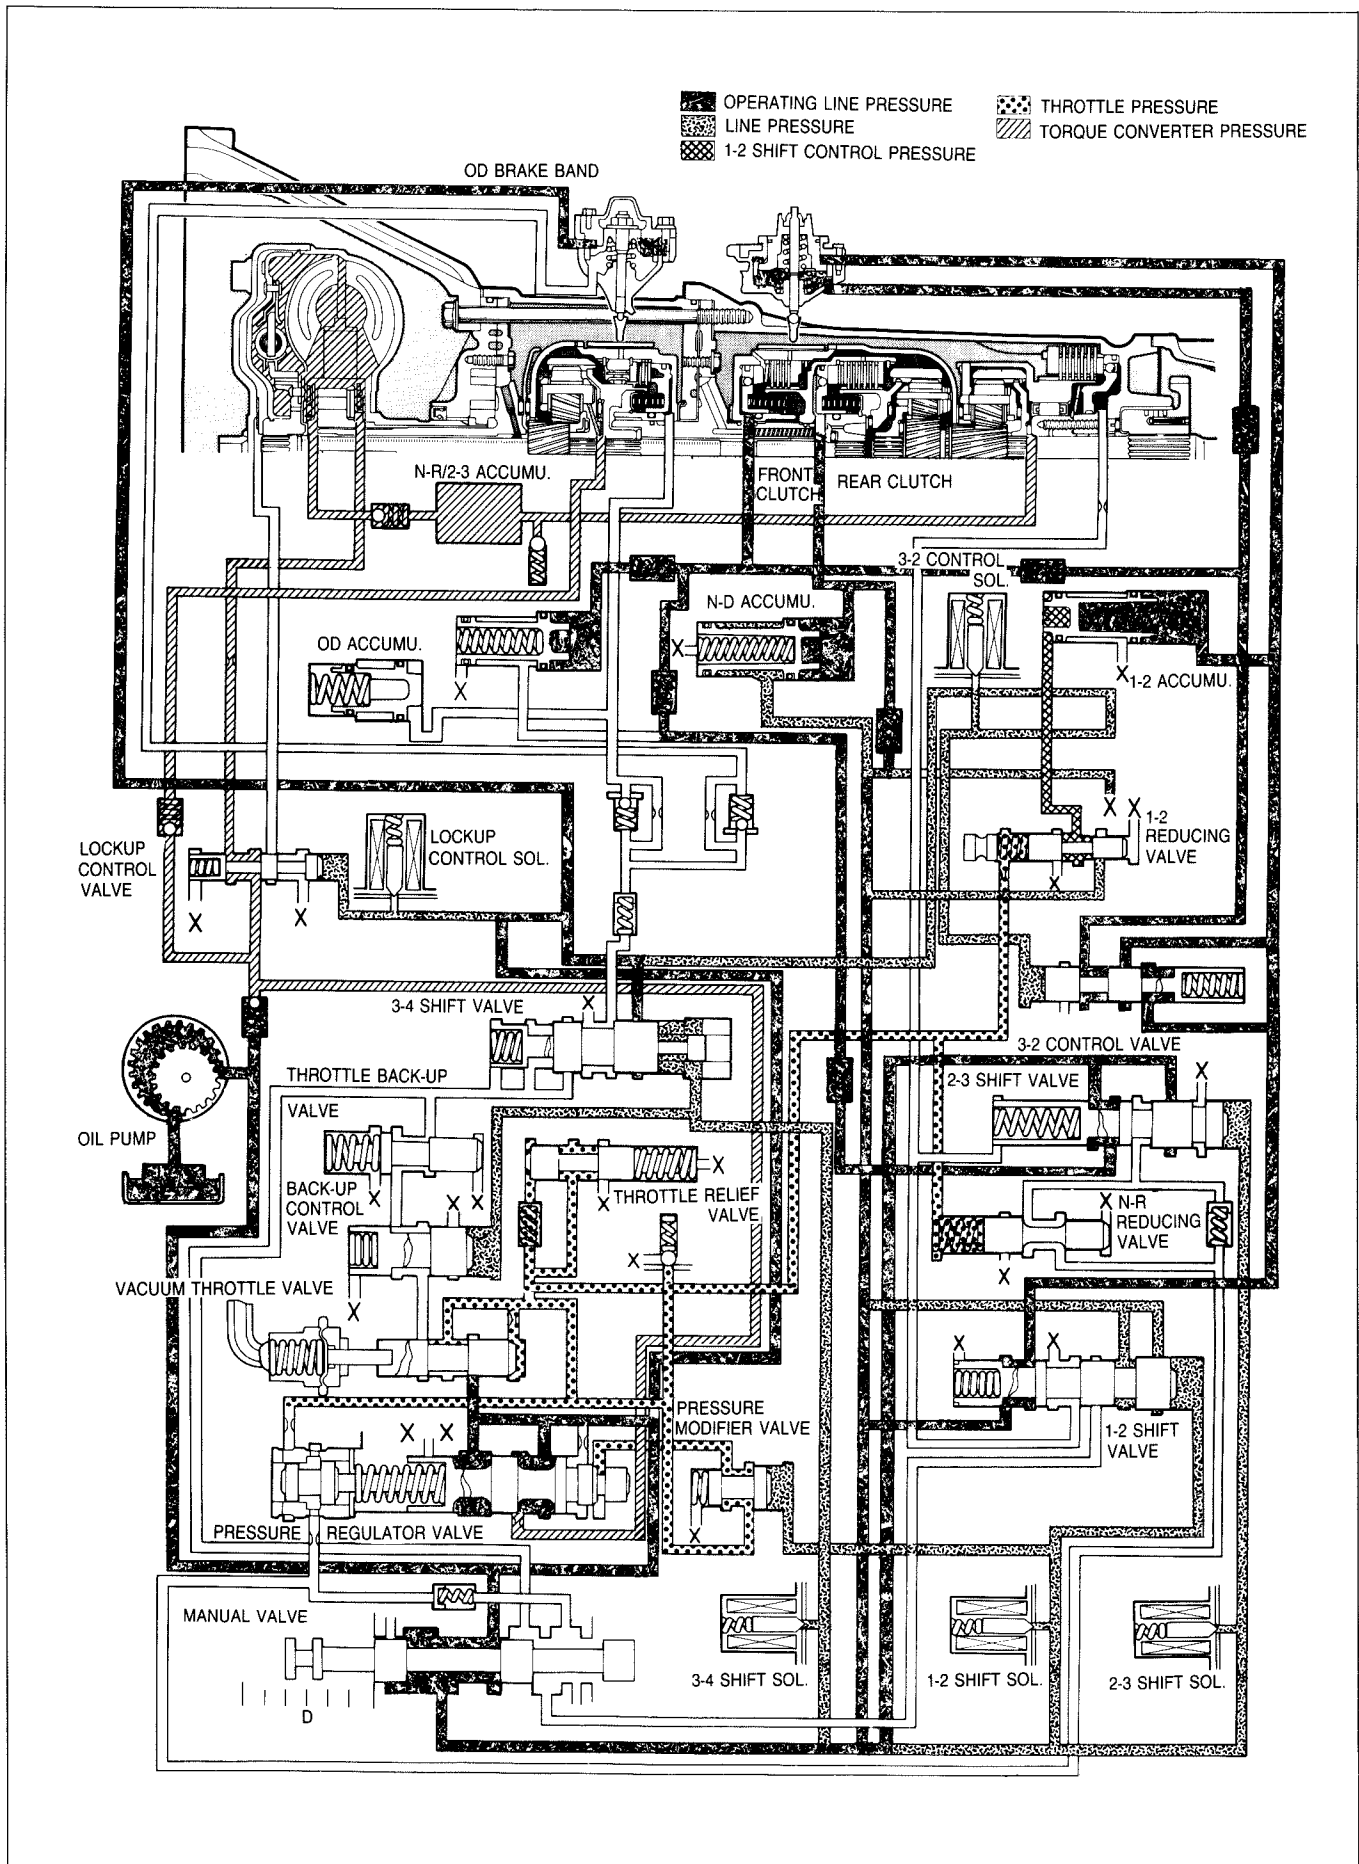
OPERATING LINE PRESSURE
LINE PRESSURE
1-2 SHIFT CONTROL PRESSURE
THROTTLE PRESSURE
TORQUE CONVERTER PRESSURE

OD BRAKE BAND

N-R/2-3 ACCUMU.

FRONT CLUTCH

REAR CLUTCH

3-2 CONTROL SOL.

N-D ACCUMU.

OD ACCUMU.

X

X

X

X 1-2 ACCUMU.

LOCKUP CONTROL SOL.

X X 1-2 REDUCING VALVE

LOCKUP CONTROL VALVE

X

X

X

X

3-4 SHIFT VALVE

3-2 CONTROL VALVE

THROTTLE BACK-UP VALVE

2-3 SHIFT VALVE

X

OIL PUMP

X

BACK-UP CONTROL VALVE

X

X X

X THROTTLE RELIEF VALVE

X N-R REDUCING VALVE

X

X

VACUUM THROTTLE VALVE

X

X X

PRESSURE MODIFIER VALVE

X X

1-2 SHIFT VALVE

X

PRESSURE REGULATOR VALVE

MANUAL VALVE

D

3-4 SHIFT SOL.

1-2 SHIFT SOL.

2-3 SHIFT SOL.